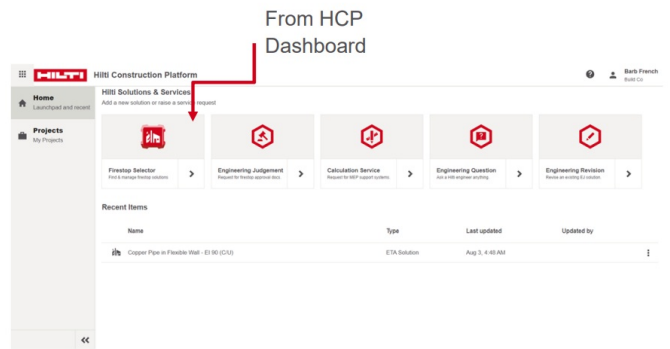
From HCP Dashboard

HILTI Hilti Construction Platform

Barb French
Build Co

Home
Launchpad and recent

Projects
My Projects

Hilti Solutions & Services
Add a new solution or raise a service request

Firestop Selector
Find & manage firestop solutions

Engineering Judgement
Request for firestop approval docs

Calculation Service
Request for MEP support systems

Engineering Question
Ask a Hilti engineer anything

Engineering Revision
Revise an existing EJ solution

Recent Items

| Name | Type | Last updated | Updated by |
|---|---|---|---|
| Copper Pipe in Flexible Wall - EI 90 (C/U) | ETA Solution | Aug 3, 4:48 AM | |